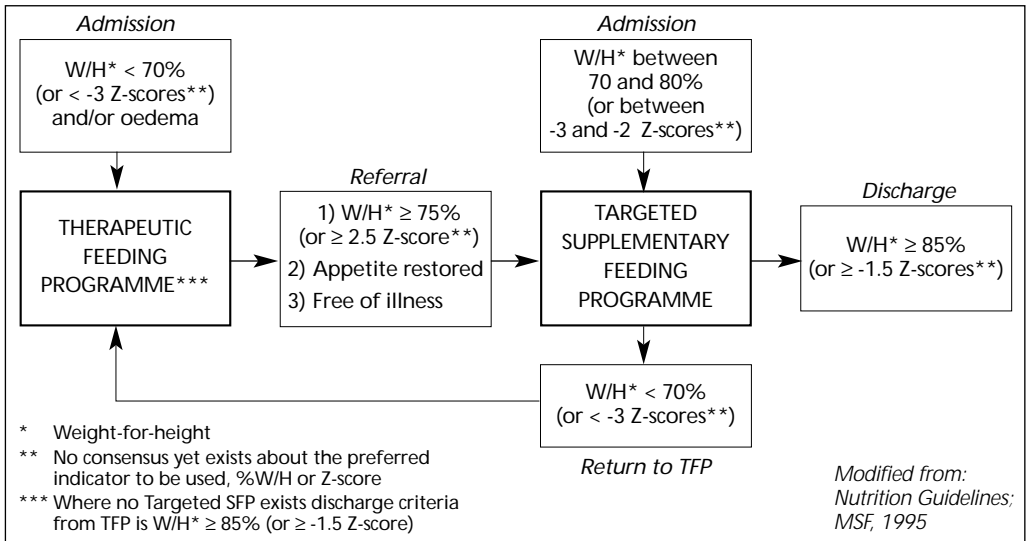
*Admission*

W/H* < 70% (or < -3 Z-scores**) and/or oedema

THERAPEUTIC FEEDING PROGRAMME***

*Referral*

1) W/H* ≥ 75% (or ≥ 2.5 Z-score**)
2) Appetite restored
3) Free of illness

*Admission*

W/H* between 70 and 80% (or between -3 and -2 Z-scores**)

TARGETED SUPPLEMENTARY FEEDING PROGRAMME

*Discharge*

W/H* ≥ 85% (or ≥ -1.5 Z-scores**)

W/H* < 70% (or < -3 Z-scores**)

*Return to TFP*

\* Weight-for-height
\*\* No consensus yet exists about the preferred indicator to be used, %W/H or Z-score
\*\*\* Where no Targeted SFP exists discharge criteria from TFP is W/H* ≥ 85% (or ≥ -1.5 Z-score)

*Modified from: Nutrition Guidelines; MSF, 1995*